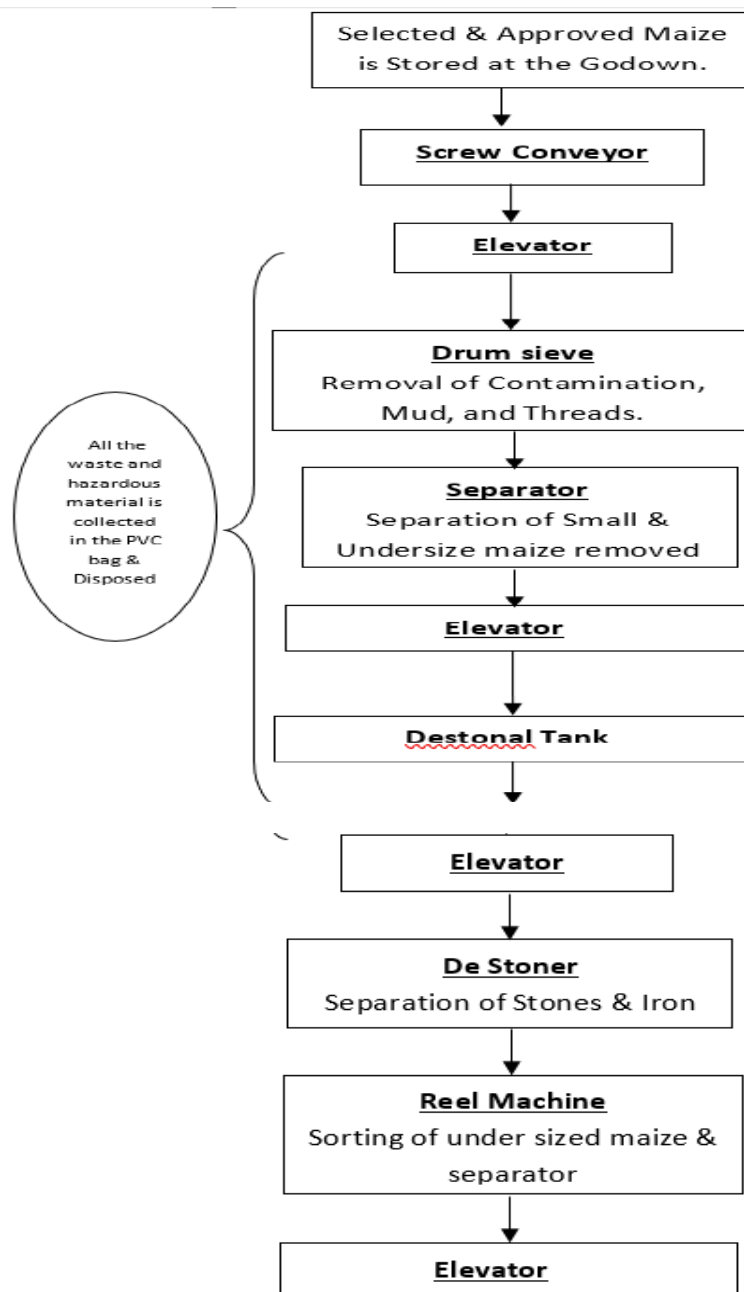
Selected & Approved Maize is Stored at the Godown.

Screw Conveyor

Elevator

All the waste and hazardous material is collected in the PVC bag & Disposed

Drum sieve
Removal of Contamination, Mud, and Threads.

Separator
Separation of Small & Undersize maize removed

Elevator

Destonal Tank

Elevator

De Stoner
Separation of Stones & Iron

Reel Machine
Sorting of under sized maize & separator

Elevator